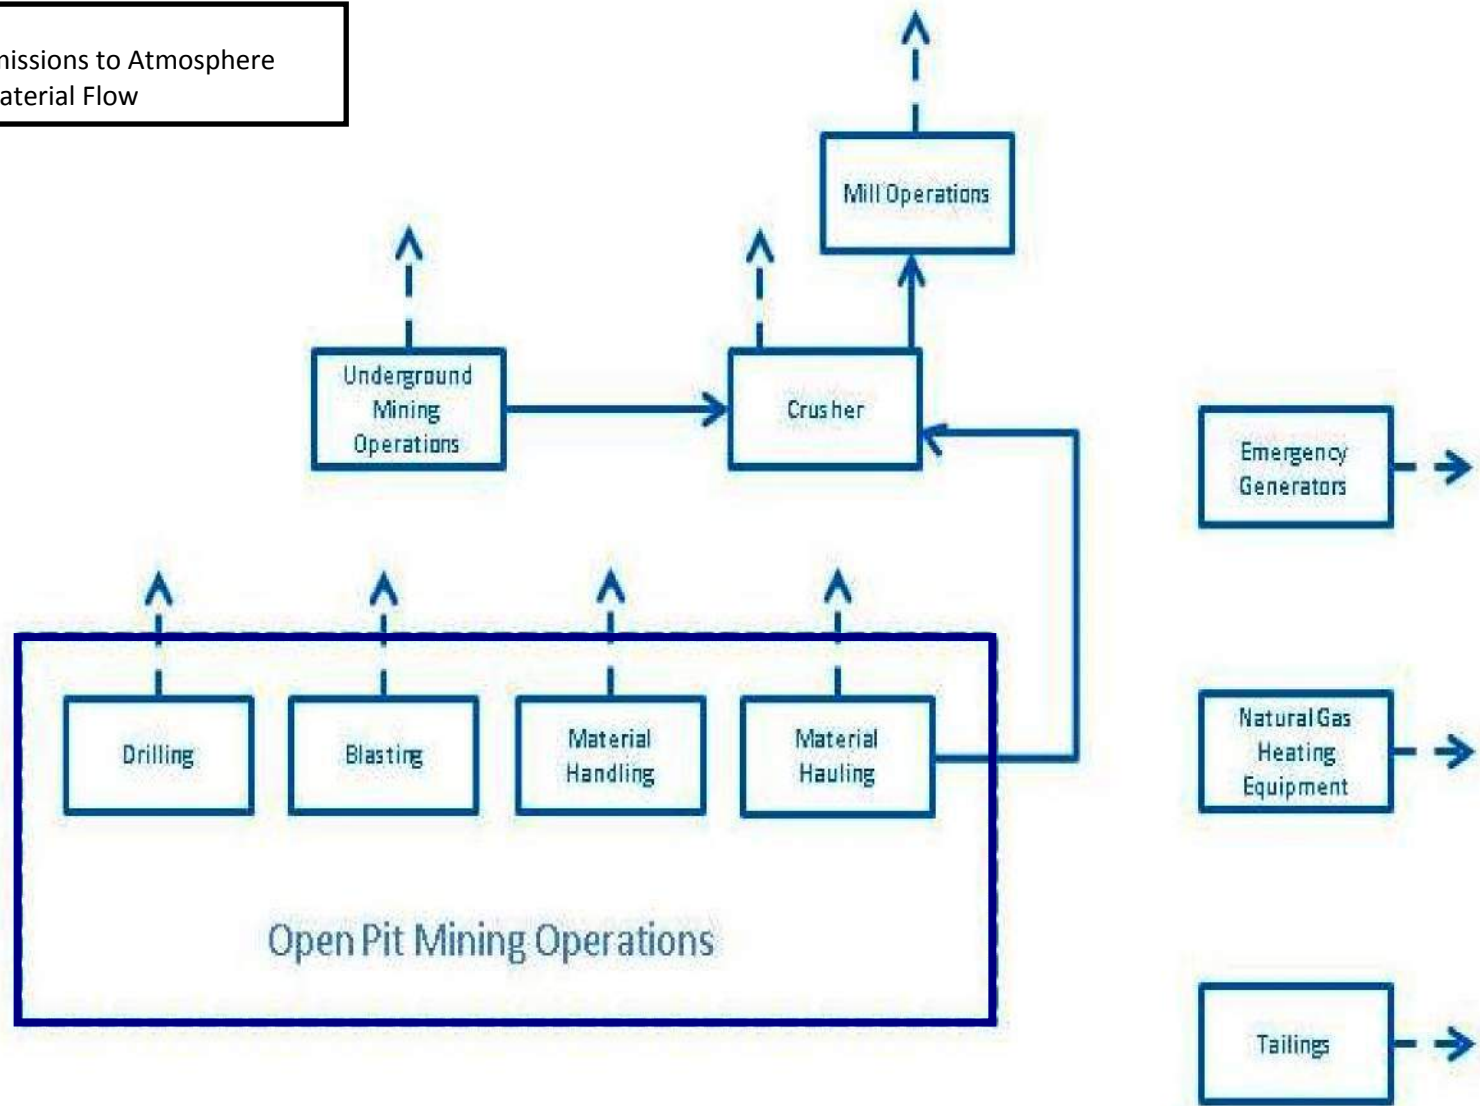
nissions to Atmosphere
aterial Flow

Mill Operations

Underground Mining Operations

Crusher

Emergency Generators

Drilling

Blasting

Material Handling

Material Hauling

Natural Gas Heating Equipment

Open Pit Mining Operations

Tailings